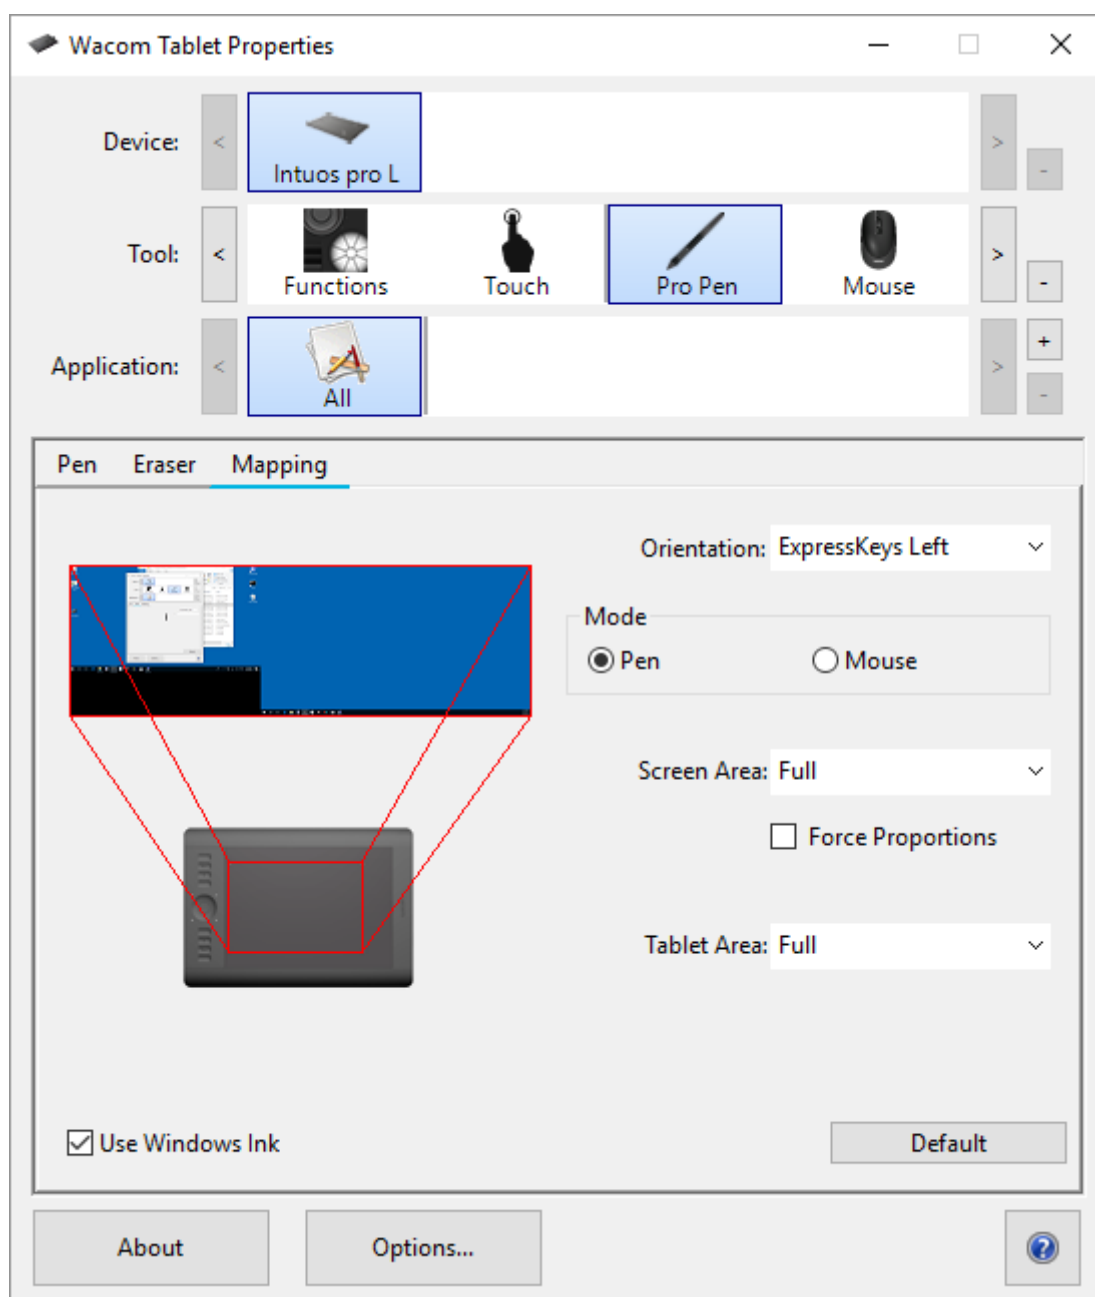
Wacom Tablet Properties

Device: < Intuos pro L > -

Tool: < Functions Touch Pro Pen Mouse > -

Application: < All > + -

Pen Eraser Mapping

Orientation: ExpressKeys Left

Mode
Pen Mouse

Screen Area: Full

Force Proportions

Tablet Area: Full

Use Windows Ink

Default

About

Options...